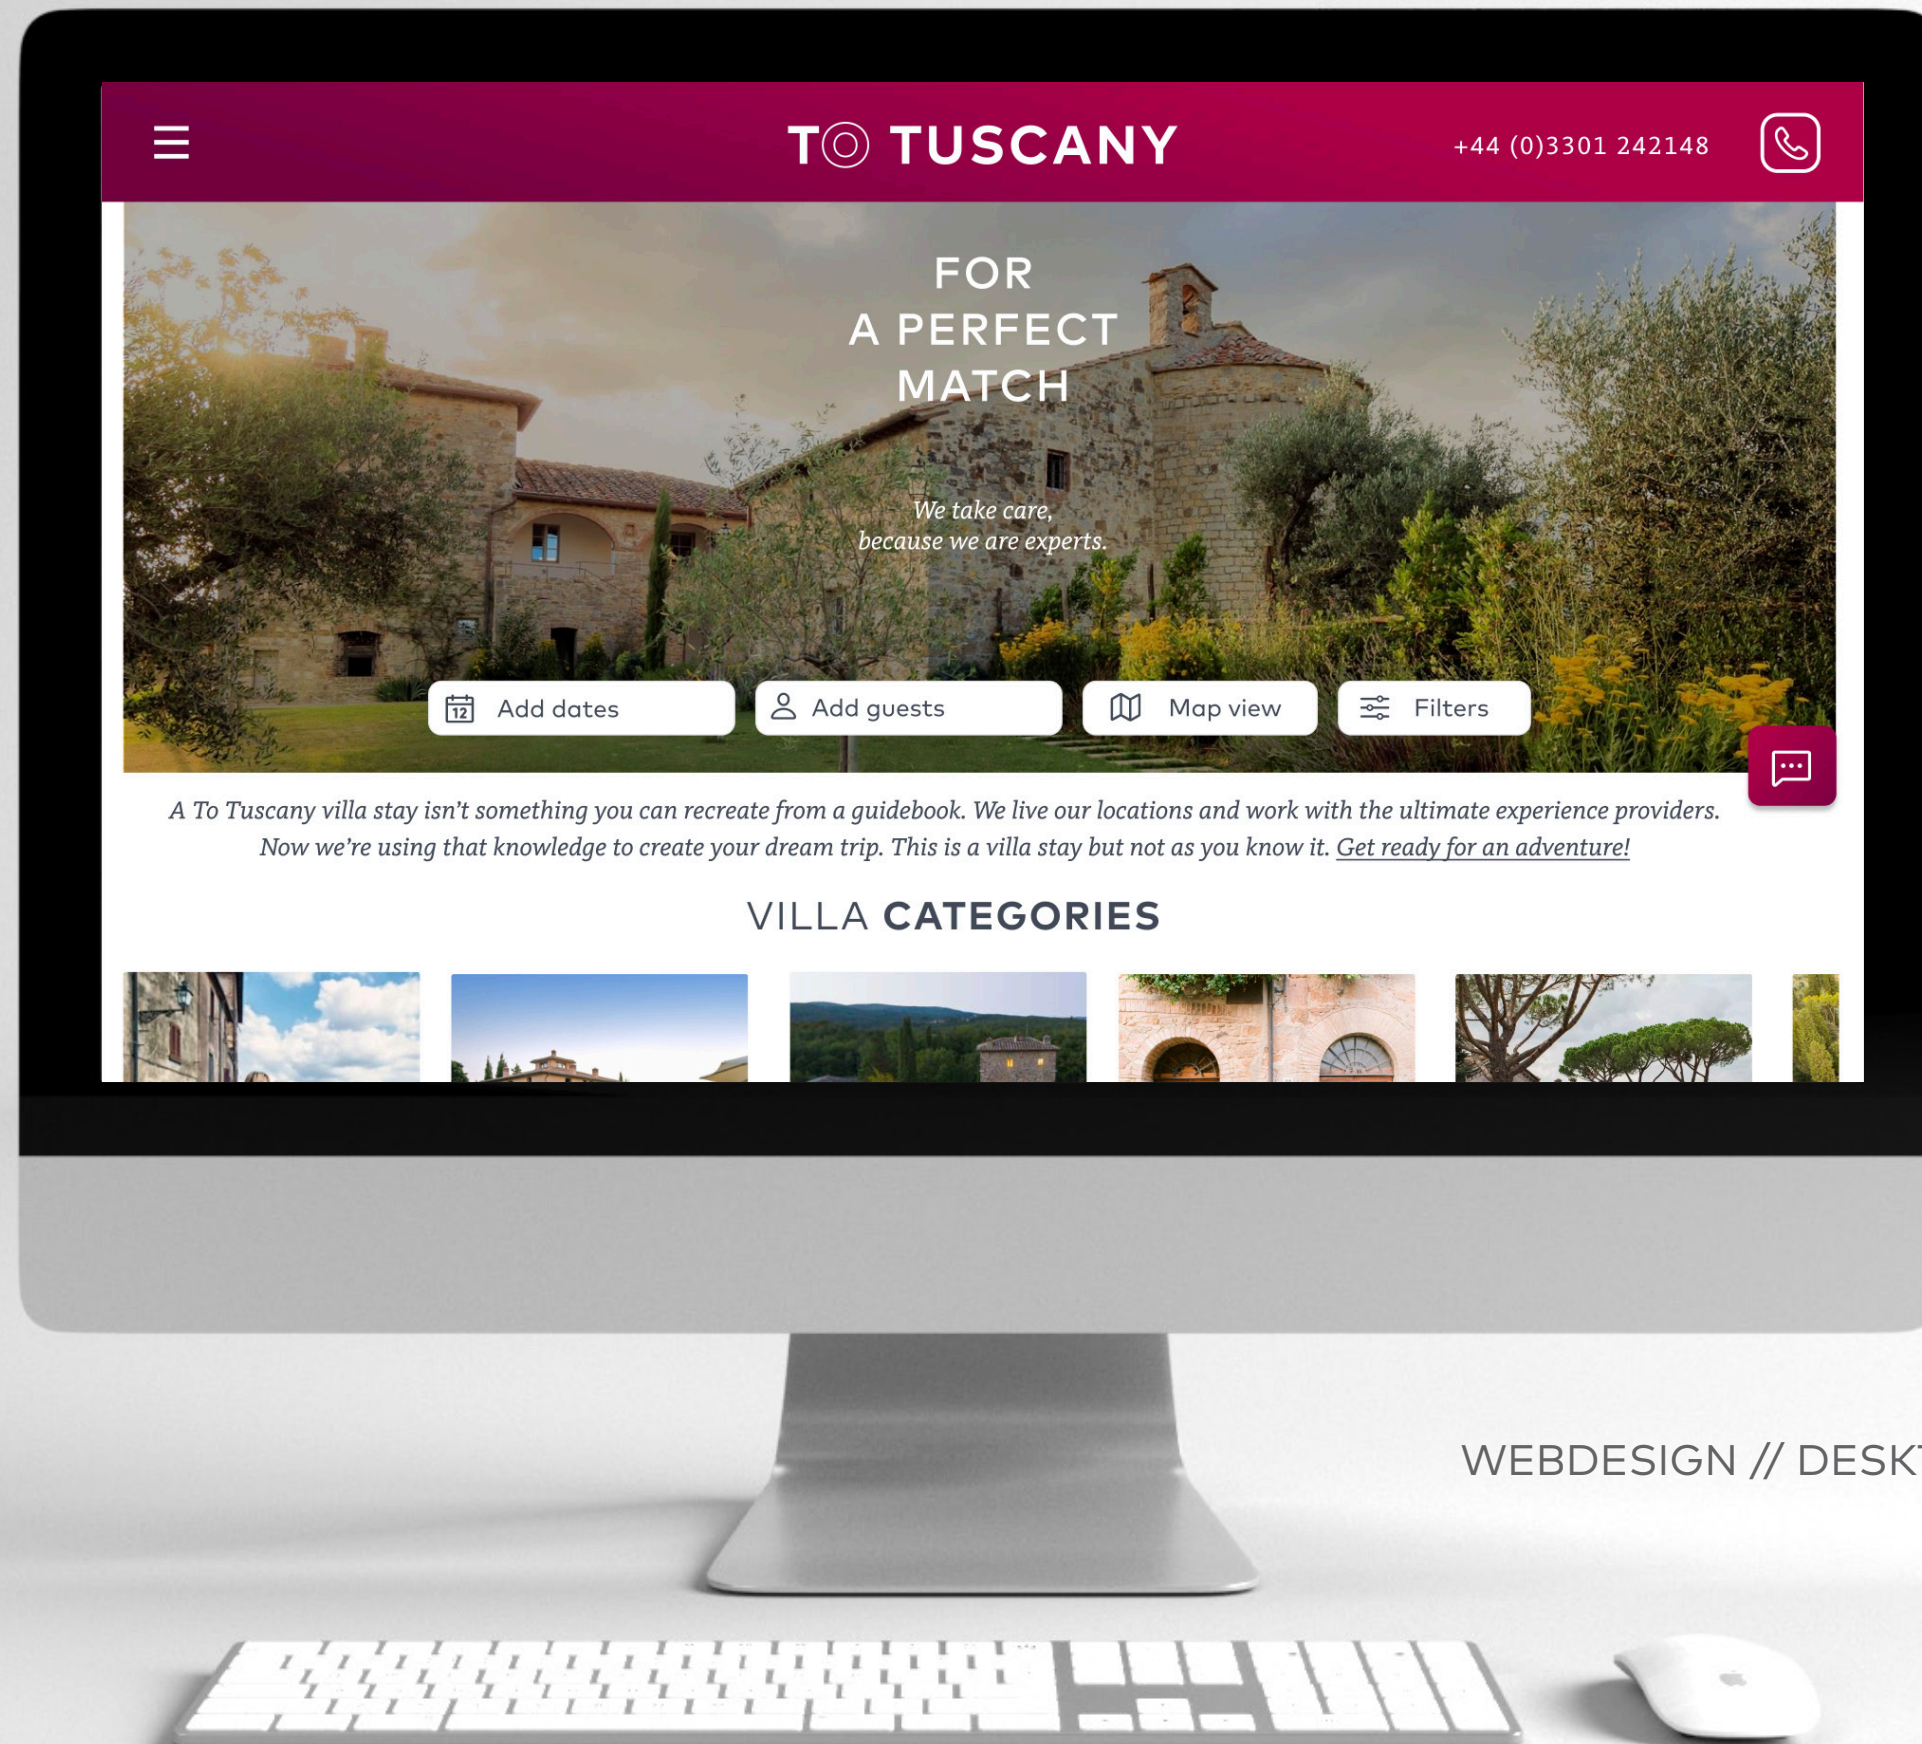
TO TUSCANY

+44 (0)3301 242148

FOR
A PERFECT
MATCH

We take care,
because we are experts.

12 Add dates

Add guests

Map view

Filters

A To Tuscany villa stay isn't something you can recreate from a guidebook. We live our locations and work with the ultimate experience providers. Now we're using that knowledge to create your dream trip. This is a villa stay but not as you know it. Get ready for an adventure!

VILLA CATEGORIES

WEBDESIGN // DESK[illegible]